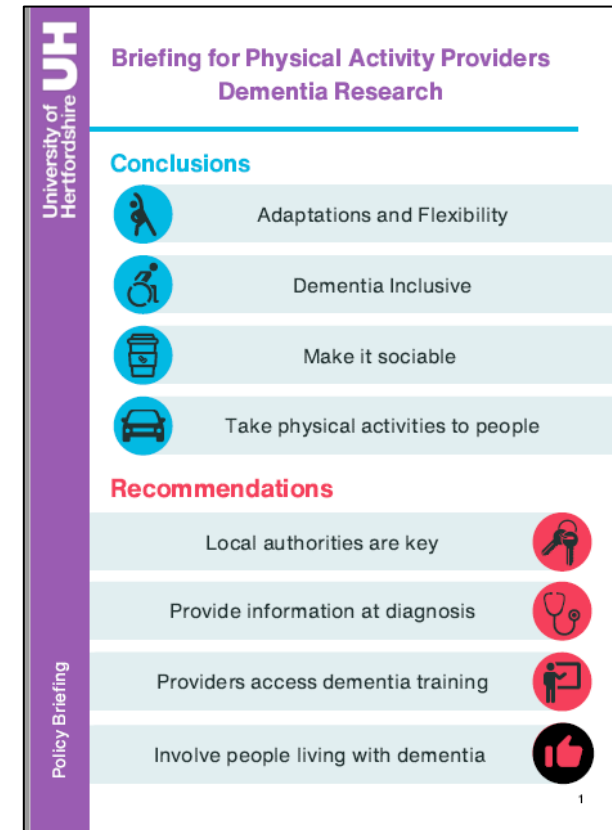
UH University of Hertfordshire

Briefing for Physical Activity Providers
Dementia Research

Conclusions

Adaptations and Flexibility

Dementia Inclusive

Make it sociable

Take physical activities to people

Recommendations

Local authorities are key

Provide information at diagnosis

Providers access dementia training

Involve people living with dementia

Policy Briefing

1